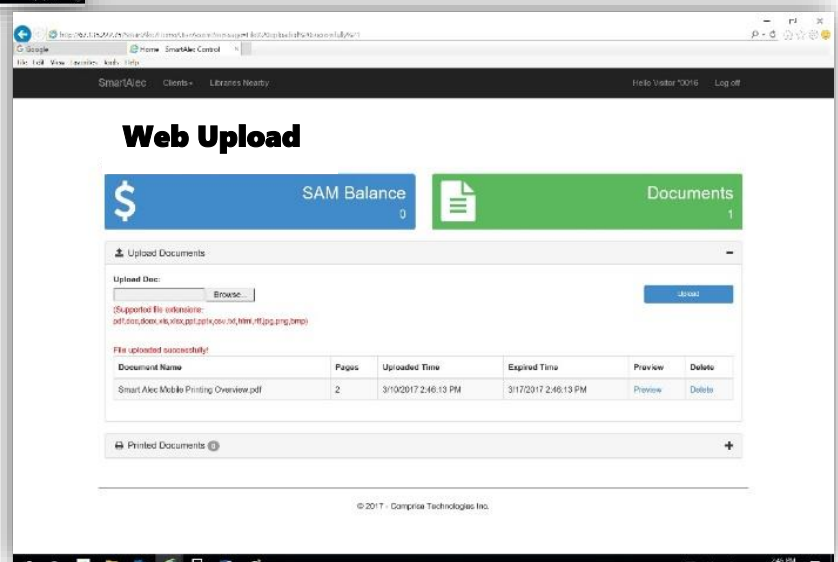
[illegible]

Google | Home SmartAlec Control ×

File Edit View Favorites Tools Help

SmartAlec Clients▾ Libraries Nearby Hello Visitor *0016 Log off

Web Upload

SAM Balance
0

Documents
1

Upload Documents −

Upload Doc:

Browse...

Upload

(Supported file extensions: pdf,doc,docx,xls,xlsx,ppt,pptx,csv,txt,html,rtf,jpg,png,bmp)

File uploaded successfully!

| Document Name | Pages | Uploaded Time | Expired Time | Preview | Delete |
|---|---|---|---|---|---|
| Smart Alec Mobile Printing Overview.pdf | 2 | 3/10/2017 2:46:13 PM | 3/17/2017 2:46:13 PM | Preview | Delete |

Printed Documents 0 +

© 2017 - Comprise Technologies Inc.